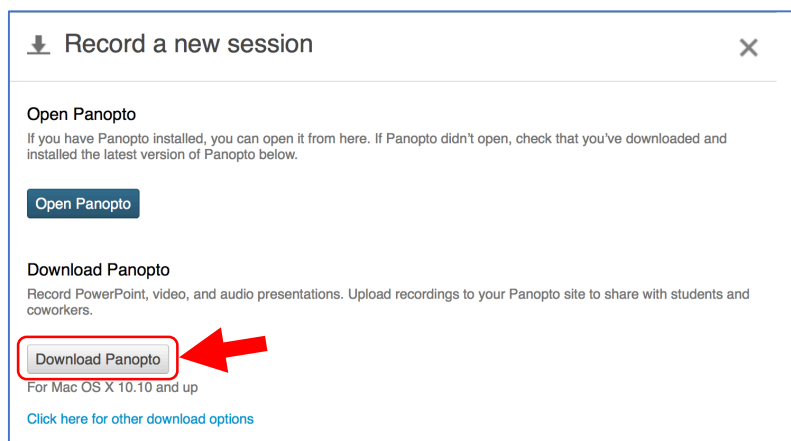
Record a new session

×

Open Panopto

If you have Panopto installed, you can open it from here. If Panopto didn't open, check that you've downloaded and installed the latest version of Panopto below.

Open Panopto

Download Panopto

Record PowerPoint, video, and audio presentations. Upload recordings to your Panopto site to share with students and coworkers.

Download Panopto

For Mac OS X 10.10 and up

Click here for other download options